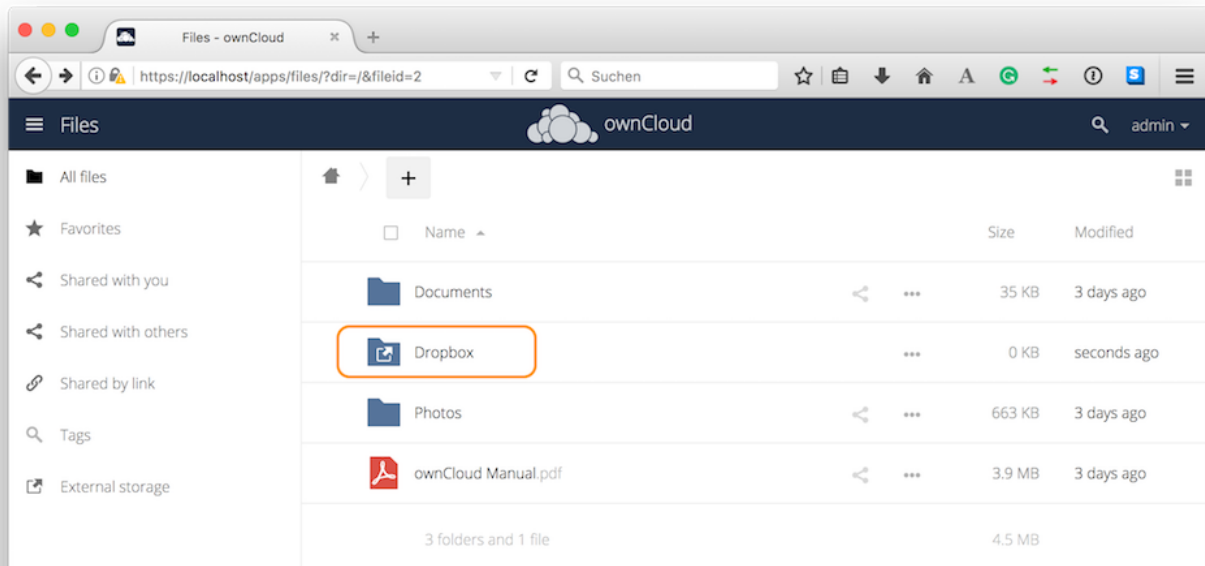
Files - ownCloud

https://localhost/apps/files/?dir=/&fileid=2

Suchen

Files

ownCloud

admin

All files

Favorites

Shared with you

Shared with others

Shared by link

Tags

External storage

+

| | Name | | Size | Modified |
|---|---|---|---|---|
| | Documents | ... | 35 KB | 3 days ago |
| | Dropbox | ... | 0 KB | seconds ago |
| | Photos | ... | 663 KB | 3 days ago |
| | ownCloud Manual.pdf | ... | 3.9 MB | 3 days ago |
| | 3 folders and 1 file | | 4.5 MB | |